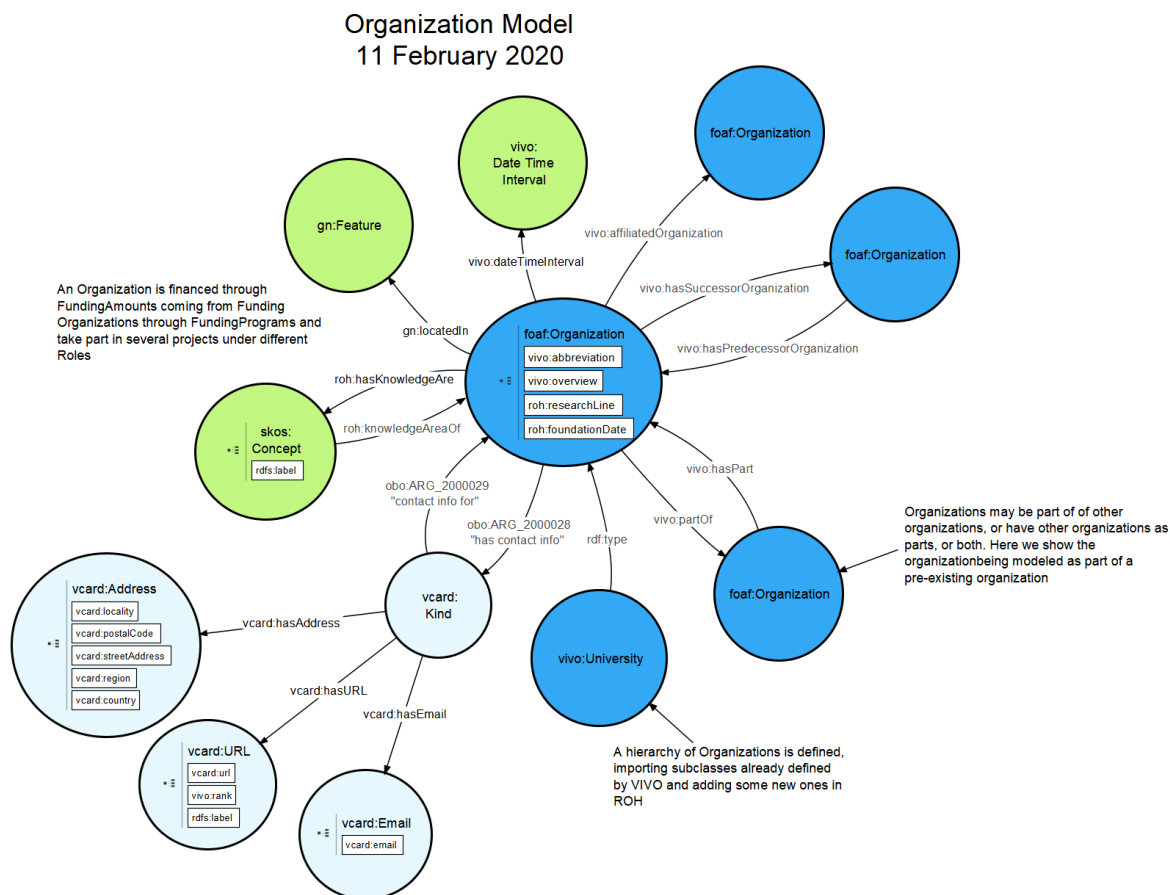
Organization Model
11 February 2020

vivo:
Date Time
Interval

foaf:Organization

gn:Feature

vivo:affiliatedOrganization

foaf:Organization

vivo:dateTimeInterval

vivo:hasSuccessorOrganization

An Organization is financed through FundingAmounts coming from Funding Organizations through FundingPrograms and take part in several projects under different Roles

gn:locatedIn

foaf:Organization
vivo:abbreviation
vivo:overview
roh:researchLine
roh:foundationDate

vivo:hasPredecessorOrganization

roh:hasKnowledgeAre

roh:knowledgeAreaOf

skos:
Concept
rdfs:label

vivo:hasPart

obo:ARG_2000029
"contact info for"

obo:ARG_2000028
"has contact info"

rdf:type

vivo:partOf

Organizations may be part of of other organizations, or have other organizations as parts, or both. Here we show the organizationbeing modeled as part of a pre-existing organization

foaf:Organization

vcard:Address
vcard:locality
vcard:postalCode
vcard:streetAddress
vcard:region
vcard:country

vcard:hasAddress

vcard:
Kind

vivo:University

vcard:hasURL

vcard:hasEmail

vcard:URL
vcard:url
vivo:rank
rdfs:label

vcard:Email
vcard:email

A hierarchy of Organizations is defined, importing subclasses already defined by VIVO and adding some new ones in ROH